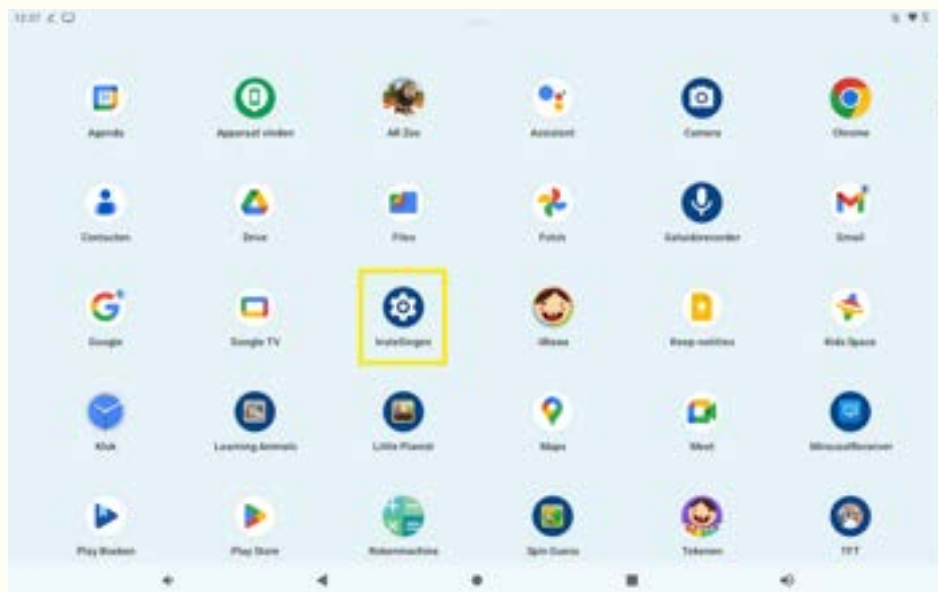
12:07

Agenda
Apparaat vinden
AR Zoo
Assistent
Camera
Chrome

Contacten
Drive
Files
Foto's
Geluidsrecorder
Gmail

Google
Google TV
Instellingen
iMama
Keep notities
Kids Space

Klok
Learning Animals
Little Planet
Maps
Meet
MiracastReceiver

Play Boeken
Play Store
Rekenmachine
Spin Guess
Tekenen
TFT